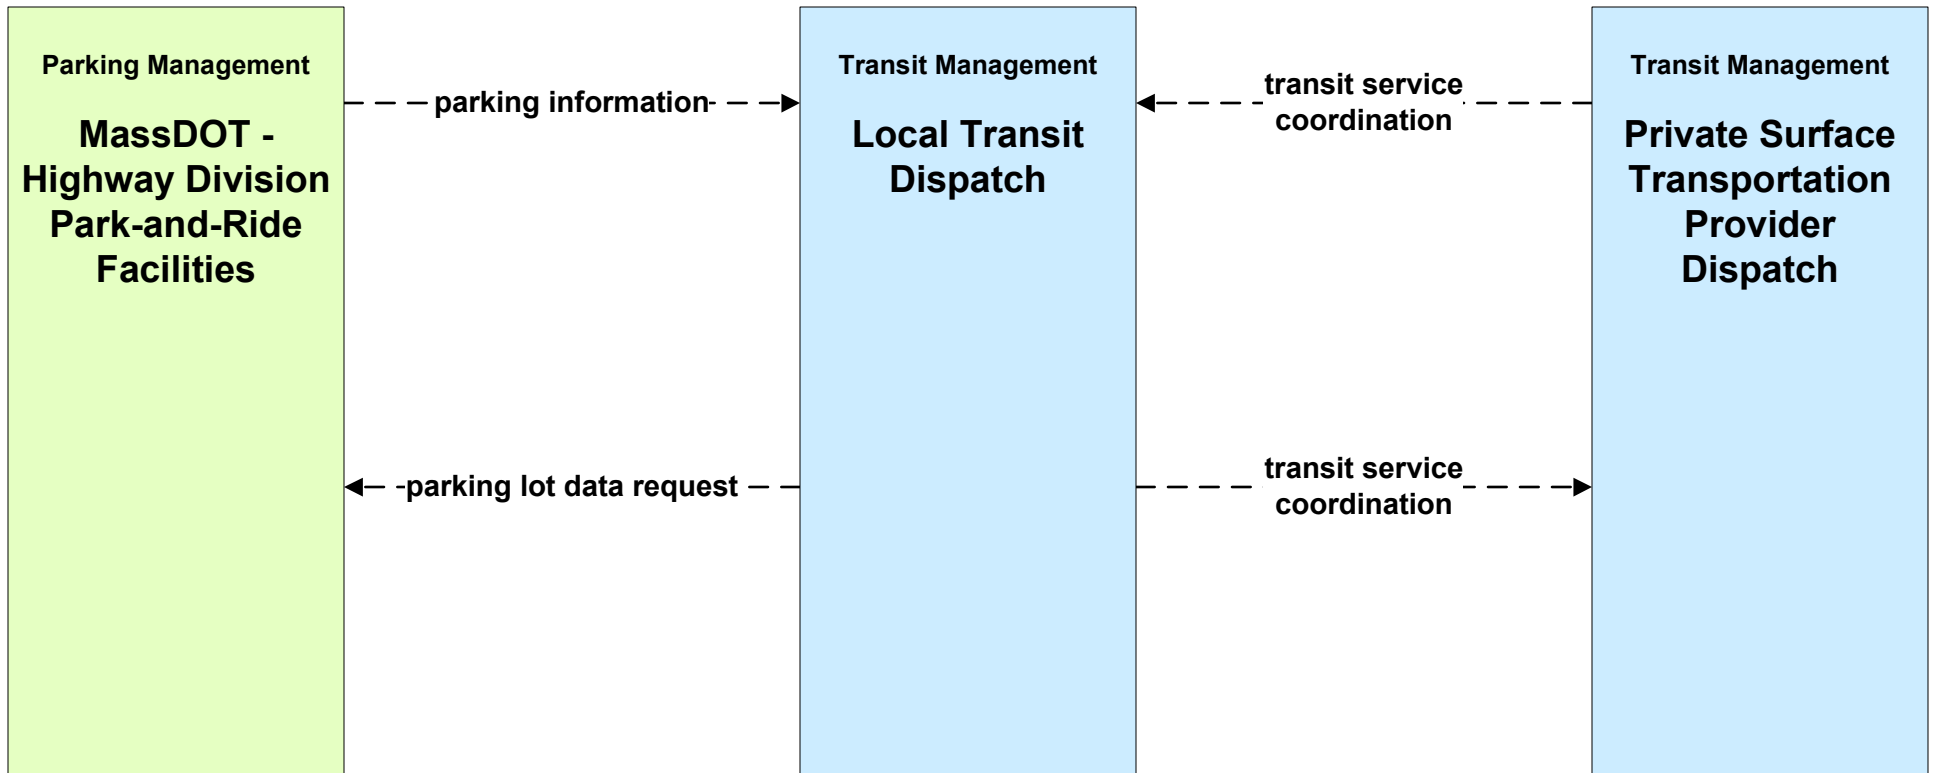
Parking Management

MassDOT - Highway Division Park-and-Ride Facilities

parking information

Transit Management

Local Transit Dispatch

transit service coordination

Transit Management

Private Surface Transportation Provider Dispatch

parking lot data request

transit service coordination